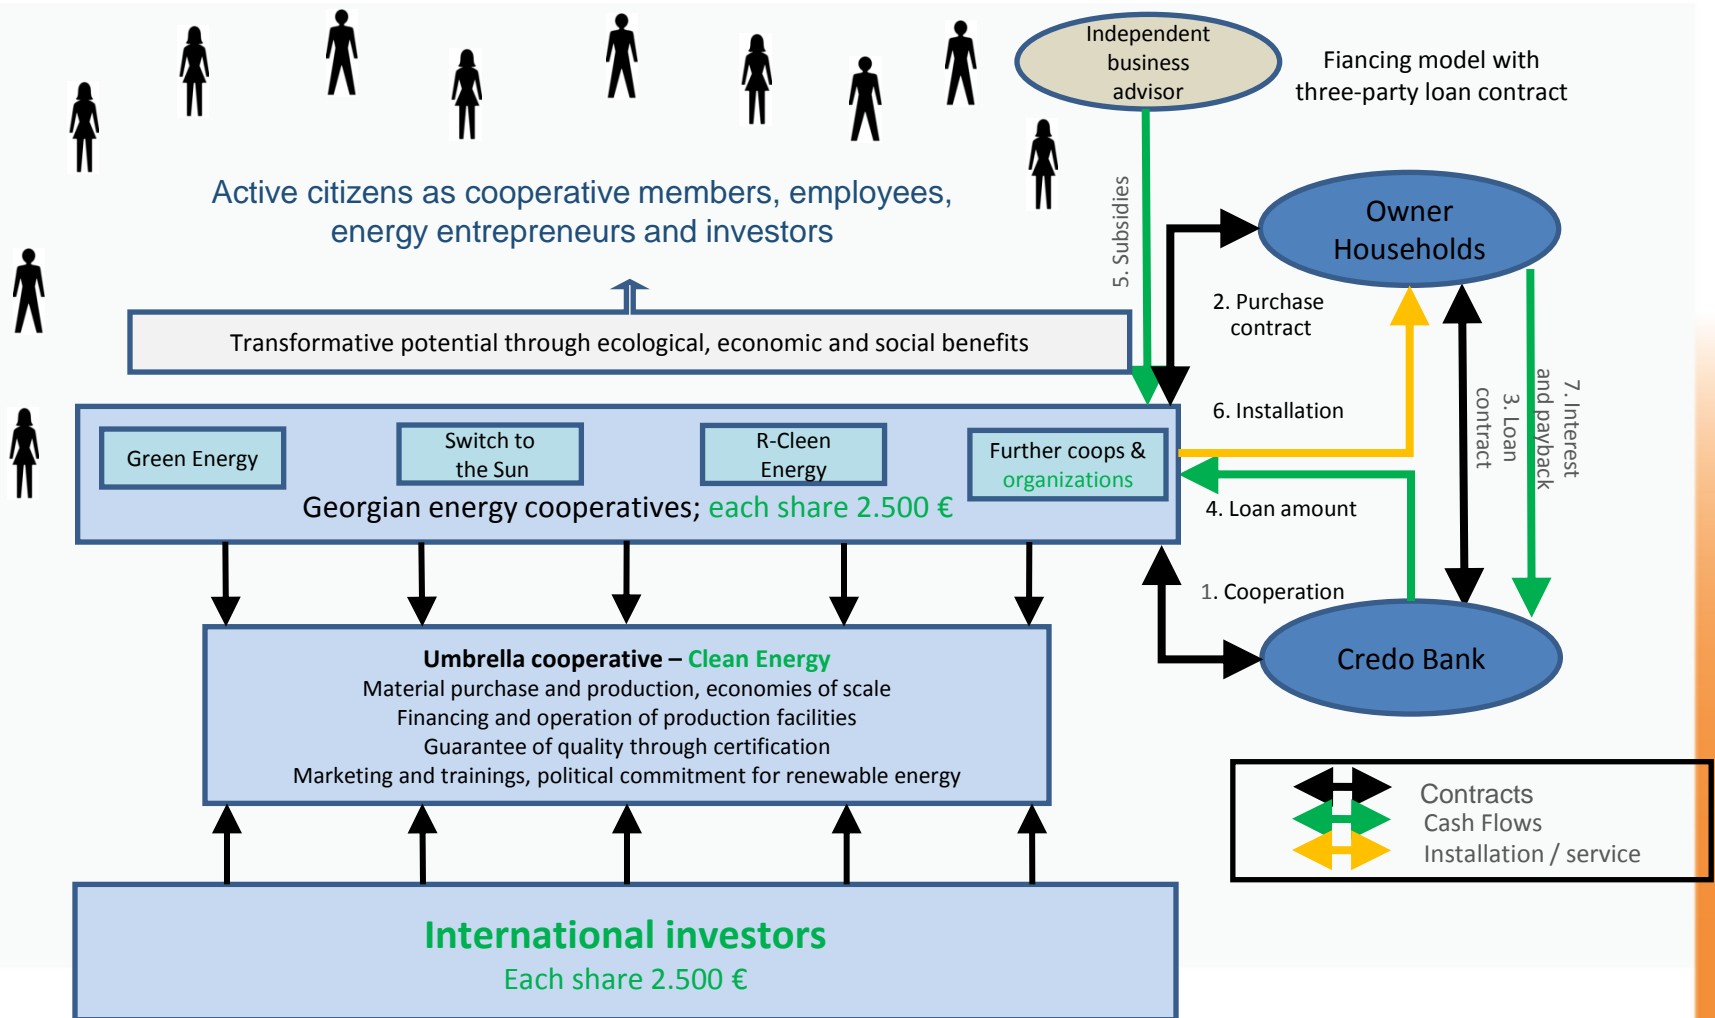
Independent business advisor

Fiancing model with three-party loan contract

Active citizens as cooperative members, employees, energy entrepreneurs and investors

5. Subsidies

Owner Households

2. Purchase contract

Transformative potential through ecological, economic and social benefits

6. Installation

3. Loan contract

7. Interest and payback

Green Energy

Switch to the Sun

R-Cleen Energy

Further coops & organizations

Georgian energy cooperatives; each share 2.500 €

4. Loan amount

1. Cooperation

Credo Bank

Umbrella cooperative – Clean Energy
Material purchase and production, economies of scale
Financing and operation of production facilities
Guarantee of quality through certification
Marketing and trainings, political commitment for renewable energy

Contracts
Cash Flows
Installation / service

International investors
Each share 2.500 €